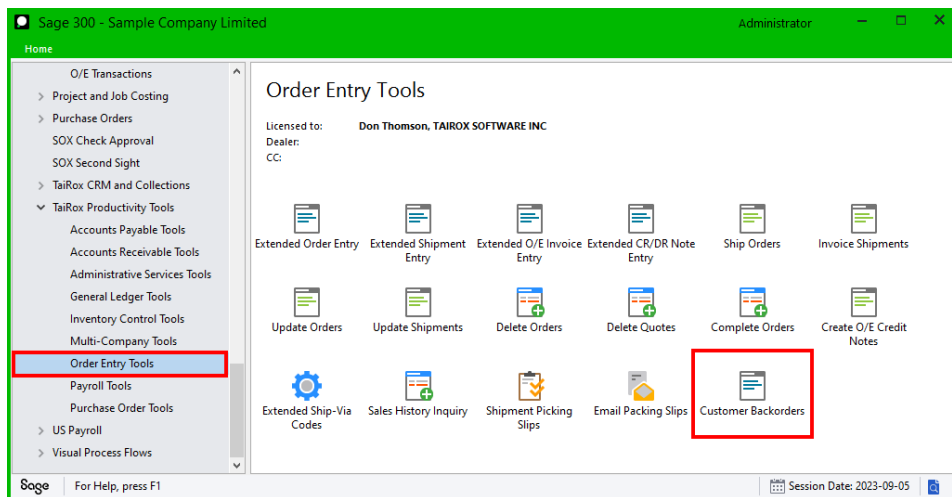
Sage 300 - Sample Company Limited
Administrator
Home

O/E Transactions
Project and Job Costing
Purchase Orders
SOX Check Approval
SOX Second Sight
TaiRox CRM and Collections
TaiRox Productivity Tools
Accounts Payable Tools
Accounts Receivable Tools
Administrative Services Tools
General Ledger Tools
Inventory Control Tools
Multi-Company Tools
Order Entry Tools
Payroll Tools
Purchase Order Tools
US Payroll
Visual Process Flows

Order Entry Tools

Licensed to: Don Thomson, TAIROX SOFTWARE INC
Dealer:
CC:

Extended Order Entry
Extended Shipment Entry
Extended O/E Invoice Entry
Extended CR/DR Note Entry
Ship Orders
Invoice Shipments
Update Orders
Update Shipments
Delete Orders
Delete Quotes
Complete Orders
Create O/E Credit Notes
Extended Ship-Via Codes
Sales History Inquiry
Shipment Picking Slips
Email Packing Slips
Customer Backorders

Sage
For Help, press F1
Session Date: 2023-09-05